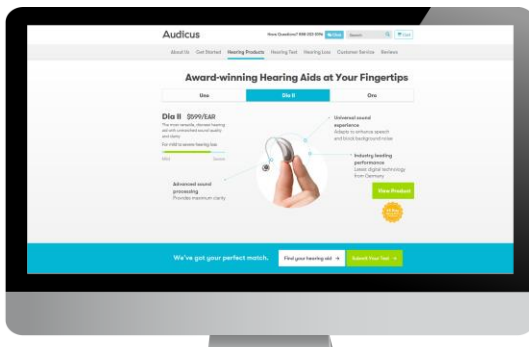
Audicus

Have Questions? 888-333-5196 Chat Search Cart

About Us Get Started Hearing Products Hearing Test Hearing Loss Customer Service Reviews

Award-winning Hearing Aids at Your Fingertips

Dia Dia II Omni

Dia II $599/EAR

The most versatile, discreet hearing aid with unmatched sound quality and clarity.

For mild to severe hearing loss

Mild Severe

Universal sound experience
Adapts to enhance speech and block background noise

Industry leading performance
Latest digital technology from Germany

Advanced sound processing
Provides maximum clarity

View Product

We've got your perfect match. Find your hearing aid → Submit Your Test →